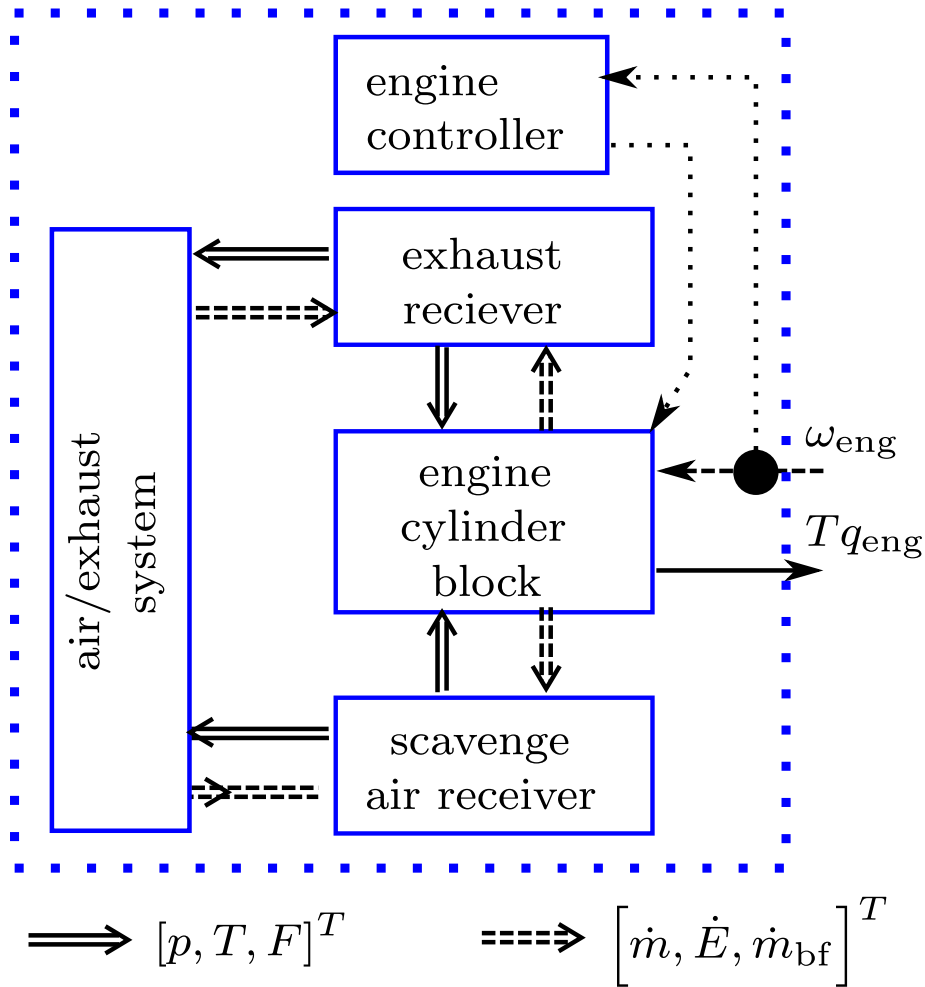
engine controller

exhaust reciever

air/exhaust system

engine cylinder block

$\omega_{\text{eng}}$

$Tq_{\text{eng}}$

scavenge air receiver

$[p, T, F]^T$

$\left[\dot{m}, \dot{E}, \dot{m}_{\text{bf}}\right]^T$